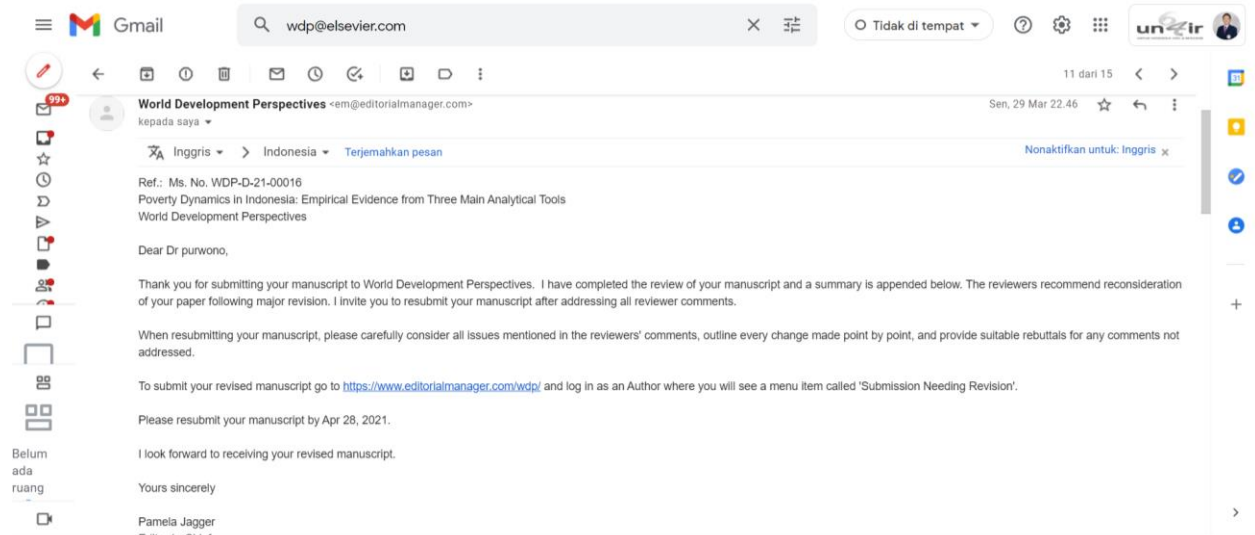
Gmail

wdp@elsevier.com

Tidak di tempat

99+

11 dari 15

World Development Perspectives <em@editorialmanager.com>
kepada saya

Sen, 29 Mar 22.46

Inggris > Indonesia Terjemahkan pesan

Nonaktifkan untuk: Inggris

Ref.: Ms. No. WDP-D-21-00016
Poverty Dynamics in Indonesia: Empirical Evidence from Three Main Analytical Tools
World Development Perspectives

Dear Dr purwono,

Thank you for submitting your manuscript to World Development Perspectives. I have completed the review of your manuscript and a summary is appended below. The reviewers recommend reconsideration of your paper following major revision. I invite you to resubmit your manuscript after addressing all reviewer comments.

When resubmitting your manuscript, please carefully consider all issues mentioned in the reviewers' comments, outline every change made point by point, and provide suitable rebuttals for any comments not addressed.

To submit your revised manuscript go to https://www.editorialmanager.com/wdp/ and log in as an Author where you will see a menu item called 'Submission Needing Revision'.

Please resubmit your manuscript by Apr 28, 2021.

I look forward to receiving your revised manuscript.

Yours sincerely

Pamela Jagger
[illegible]

Belum ada ruang